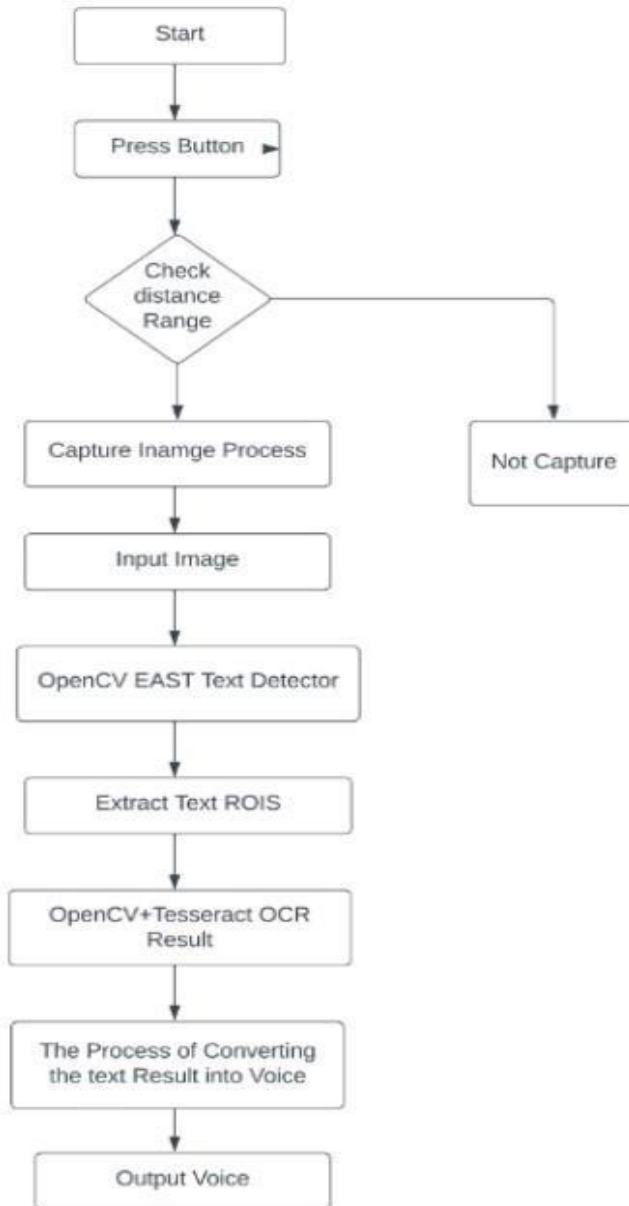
Start

Press Button

Check distance Range

Capture Inamge Process

Not Capture

Input Image

OpenCV EAST Text Detector

Extract Text ROIS

OpenCV+Tesseract OCR Result

The Process of Converting the text Result into Voice

Output Voice